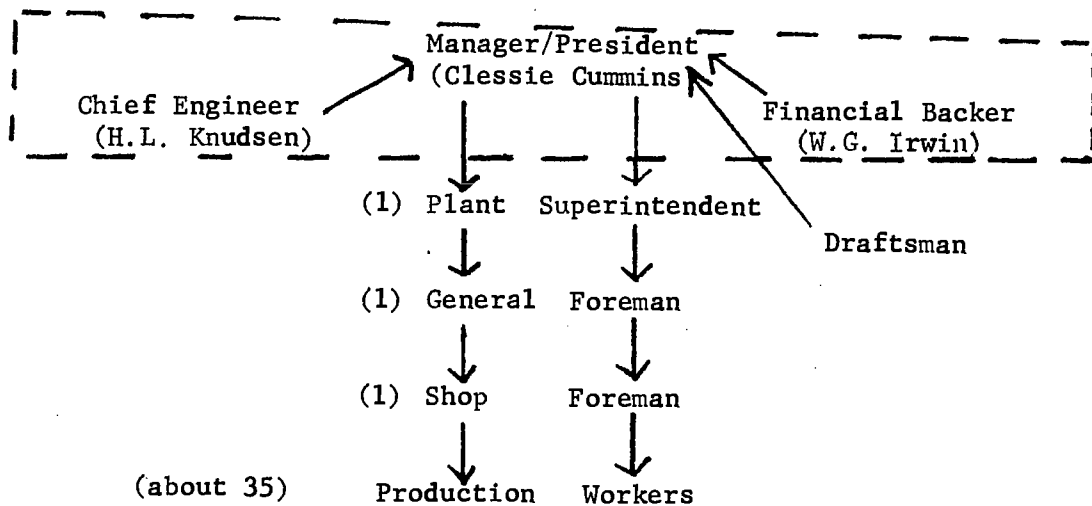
Manager/President
(Clessie Cummins

Chief Engineer
(H.L. Knudsen)

Financial Backer
(W.G. Irwin)

(1) Plant Superintendent

Draftsman

(1) General Foreman

(1) Shop Foreman

(about 35) Production Workers